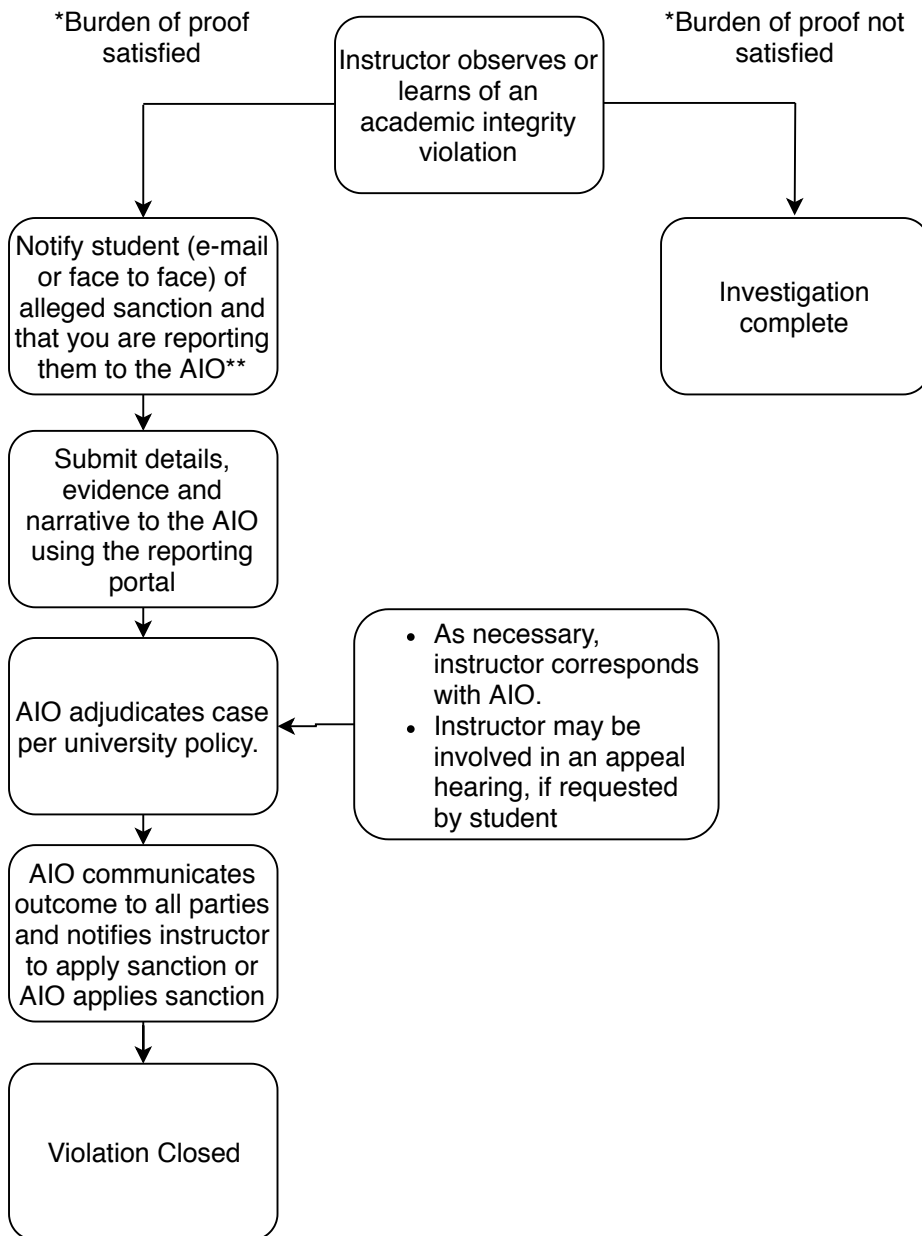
*Burden of proof satisfied

Instructor observes or learns of an academic integrity violation

*Burden of proof not satisfied

Notify student (e-mail or face to face) of alleged sanction and that you are reporting them to the AIO**

Investigation complete

Submit details, evidence and narrative to the AIO using the reporting portal

AIO adjudicates case per university policy.

- As necessary, instructor corresponds with AIO.
- Instructor may be involved in an appeal hearing, if requested by student

AIO communicates outcome to all parties and notifies instructor to apply sanction or AIO applies sanction

Violation Closed